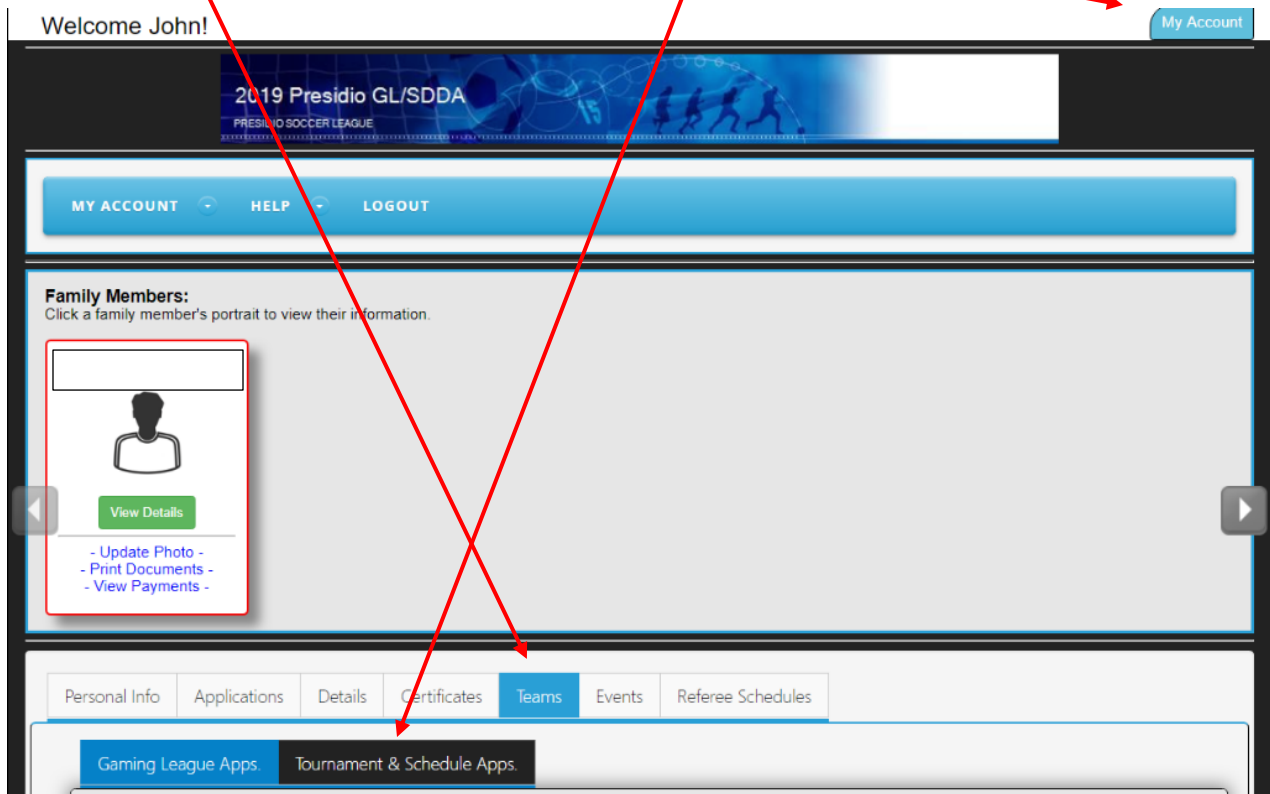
Welcome John!

My Account

2019 Presidio GL/SDDA
PRESIDIO SOCCER LEAGUE

MY ACCOUNT HELP LOGOUT

Family Members:
Click a family member's portrait to view their information.

View Details

- Update Photo -
- Print Documents -
- View Payments -

| Personal Info | Applications | Details | Certificates | Teams | Events | Referee Schedules |
|---|---|---|---|---|---|---|

| Gaming League Apps. | Tournament & Schedule Apps. |
|---|---|